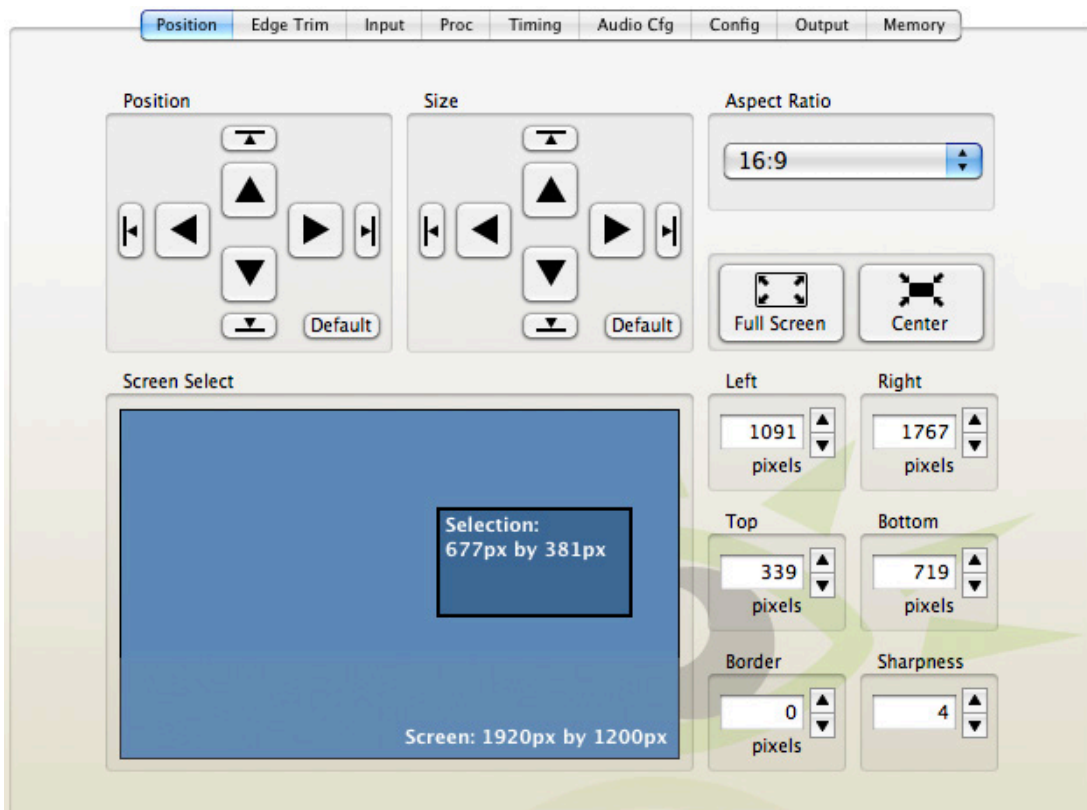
Position | Edge Trim | Input | Proc | Timing | Audio Cfg | Config | Output | Memory

Position

Default

Size

Default

Aspect Ratio

16:9

Full Screen

Center

Screen Select

Selection:
677px by 381px

Screen: 1920px by 1200px

Left

1091

pixels

Right

1767

pixels

Top

339

pixels

Bottom

719

pixels

Border

0

pixels

Sharpness

4